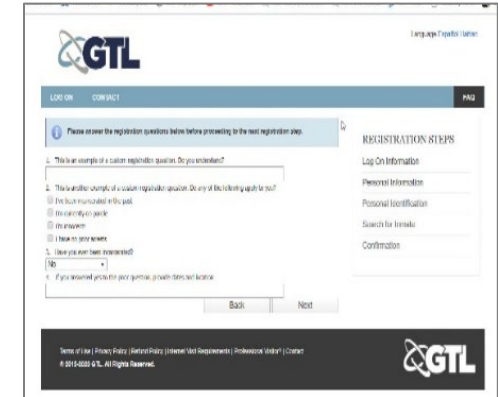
GTL

Language: Español | Italian

LOG ON CONTACT

FAQ

Please answer the registration questions below before proceeding to the next registration step.

1. This is an example of a custom registration question. Do you understand?

2. This is another example of a custom registration question. Do any of the following apply to you?

I've been incarcerated in the past.

I'm currently on parole

I'm innocent

I have no prior arrests

3. Have you ever been incarcerated?

No

4. If you answered yes to the prior question, provide dates and location.

Back

Next

REGISTRATION STEPS

Log On Information

Personal Information

Personal Identification

Search for Inmate

Confirmation

Terms of Use | Privacy Policy | Refund Policy | Internet Visit Requirements | Professional Visitor? | Contact

© 2015-2020 GTL. All Rights Reserved.

GTL